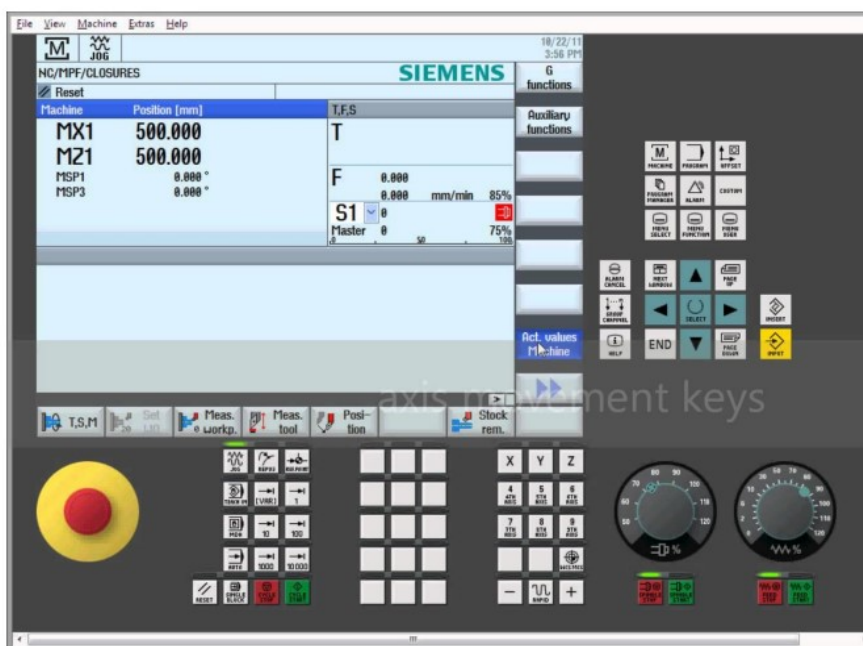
File View Machine Extras Help

M JOG

10/22/11 3:56 PM

NC/MPF/CLOSURES

SIEMENS

G functions

Reset

Machine Position [mm]

T,F,S

MX1 500.000

MZ1 500.000

MSP1 0.000 °

MSP3 0.000 °

T

F 0.000

0.000 mm/min 85%

S1 0

Master 0 75%

0 50 100

Auxiliary functions

Act. values Machine

axis movement keys

T,S,M

Set WO

Meas. workp.

Meas. tool

Position

Stock rem.

MACHINE PROGRAM OFFSET

PROGRAM MANAGER ALARM CUSTOM

MENU SELECT MENU FUNCTION MENU USER

ALARM CANCEL NEXT WINDOW PAGE UP

GROUP CHANNEL SELECT INSERT

HELP END PAGE DOWN INPUT

JOG REPOS REF.POINT

TEACH IN [VAR] 1

MDA 10 100

AUTO 1000 10000

RESET SINGLE BLOCK CYCLE STOP CYCLE START

X Y Z

4 4TH AXIS 5 5TH AXIS 6 6TH AXIS

7 7TH AXIS 8 8TH AXIS 9 9TH AXIS

RAPID

WCS MCS

− +

%

SPINDLE STOP SPINDLE START

FEED STOP FEED START